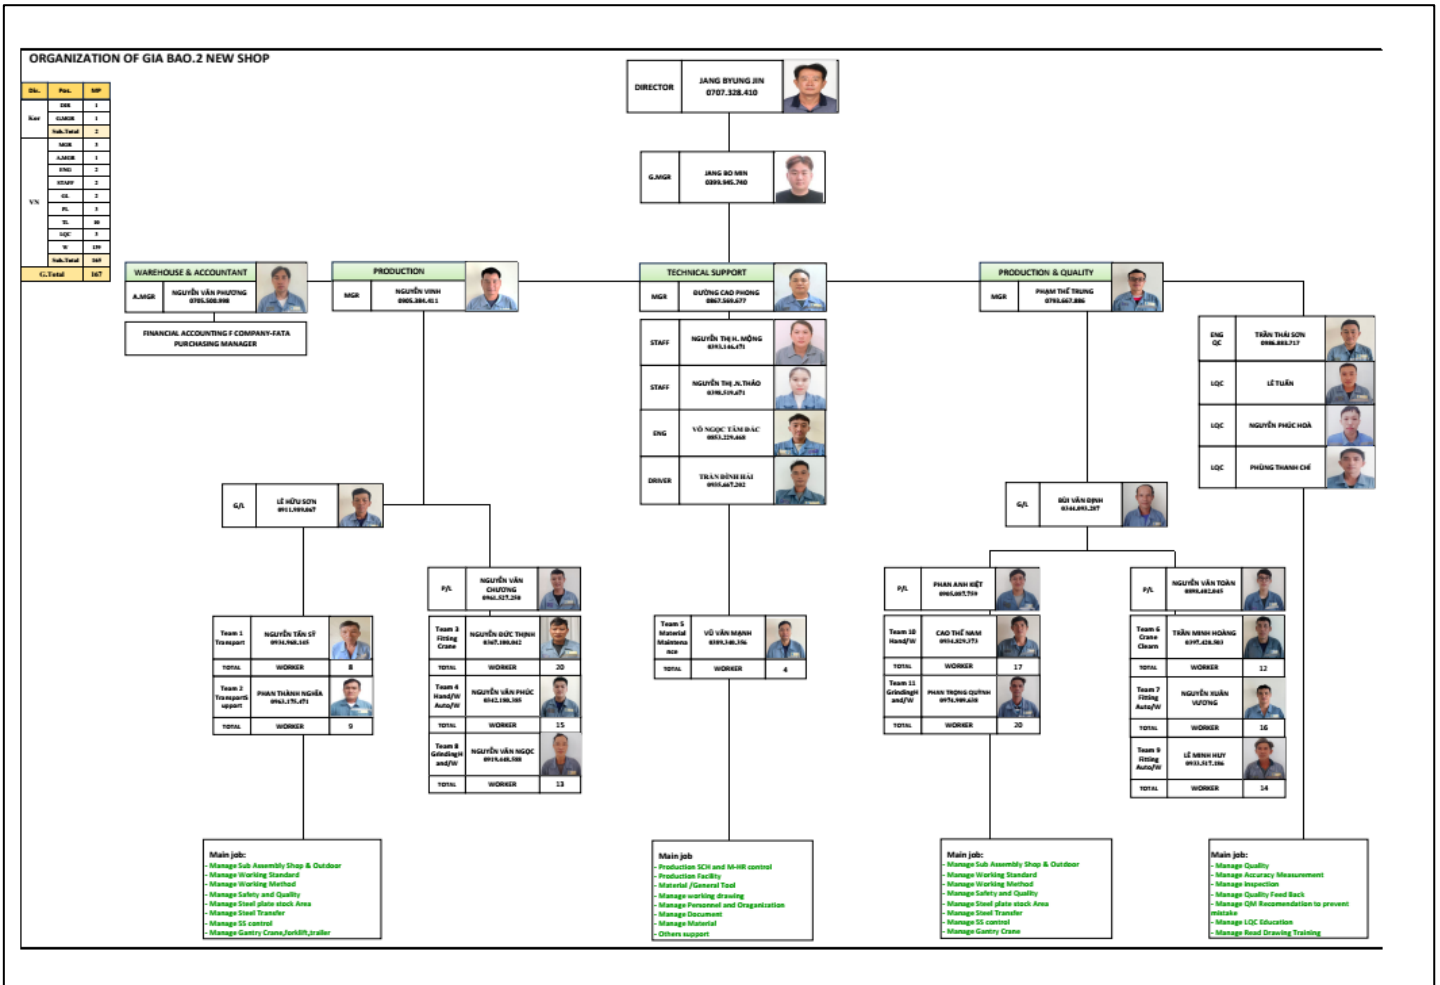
ORGANIZATION OF GIA BAO.2 NEW SHOP

| Div. | Pos. | MP |
|---|---|---|
| Kor | DIR | 1 |
| | G.MGR | 1 |
| | Sub.Total | 2 |
| VN | MGR | 3 |
| | A.MGR | 1 |
| | ENG | 2 |
| | STAFF | 2 |
| | GL | 2 |
| | PL | 3 |
| | TL | 10 |
| | LQC | 3 |
| | W | 139 |
| | Sub.Total | 165 |
| G.Total | | 167 |

DIRECTOR JANG BYUNG JIN 0707.328.410

G.MGR JANG BO MIN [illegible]

WAREHOUSE & ACCOUNTANT
A.MGR NGUYỄN VĂN PHƯƠNG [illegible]
FINANCIAL ACCOUNTING F COMPANY-FATA PURCHASING MANAGER

PRODUCTION
MGR NGUYỄN VINH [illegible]

TECHNICAL SUPPORT
MGR DƯƠNG CAO PHONG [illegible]
STAFF NGUYỄN THỊ H. MỘNG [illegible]
STAFF NGUYỄN THỊ .N.THẢO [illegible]
ENG VÕ NGỌC TÂM ĐẮC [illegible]
DRIVER TRẦN ĐÌNH HẢI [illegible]

PRODUCTION & QUALITY
MGR PHẠM THẾ TRUNG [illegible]
ENG QC TRẦN THÁI SƠN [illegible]
LQC LÊ TUẤN
LQC NGUYỄN PHÚC HOÀ
LQC PHÙNG THANH CHÍ

G/L LÊ HỮU SƠN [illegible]
Team 1 Transport NGUYỄN TẤN SỸ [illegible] TOTAL WORKER 8
Team 2 Transport support PHAN THÀNH NGHĨA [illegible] TOTAL WORKER 9

P/L NGUYỄN VĂN CHƯƠNG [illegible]
Team 3 Fitting Crane NGUYỄN ĐỨC THỊNH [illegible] TOTAL WORKER 20
Team 4 Hand/W Auto/W NGUYỄN VĂN PHÚC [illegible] TOTAL WORKER 15
Team 8 Grinding and/W NGUYỄN VĂN NGỌC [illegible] TOTAL WORKER 13

Team 5 Material Maintenance VŨ VĂN MẠNH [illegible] TOTAL WORKER 4

G/L BÙI VĂN ĐỊNH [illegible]
P/L PHAN ANH KIỆT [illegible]
Team 10 Hand/W CAO THẾ NAM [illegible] TOTAL WORKER 17
Team 11 Grinding and/W PHAN TRỌNG QUỲNH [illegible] TOTAL WORKER 20

P/L NGUYỄN VĂN TOÀN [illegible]
Team 6 Crane Clean TRẦN MINH HOÀNG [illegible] TOTAL WORKER 12
Team 7 Fitting Auto/W NGUYỄN XUÂN VƯƠNG TOTAL WORKER 16
Team 9 Fitting Auto/W LÊ MINH HUY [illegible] TOTAL WORKER 14

Main job:
- Manage Sub Assembly Shop & Outdoor
- Manage Working Standard
- Manage Working Method
- Manage Safety and Quality
- Manage Steel plate stock Area
- Manage Steel Transfer
- Manage 5S control
- Manage Gantry Crane,forklift,trailer

Main job
- Production SCH and M-HR control
- Production Facility
- Material /General Tool
- Manage working drawing
- Manage Personnel and Organization
- Manage Document
- Manage Material
- Others support

Main job:
- Manage Sub Assembly Shop & Outdoor
- Manage Working Standard
- Manage Working Method
- Manage Safety and Quality
- Manage Steel plate stock Area
- Manage Steel Transfer
- Manage 5S control
- Manage Gantry Crane

Main job:
- Manage Quality
- Manage Accuracy Measurement
- Manage Inspection
- Manage Quality Feed Back
- Manage QM Recomendation to prevent mistake
- Manage LQC Education
- Manage Read Drawing Training